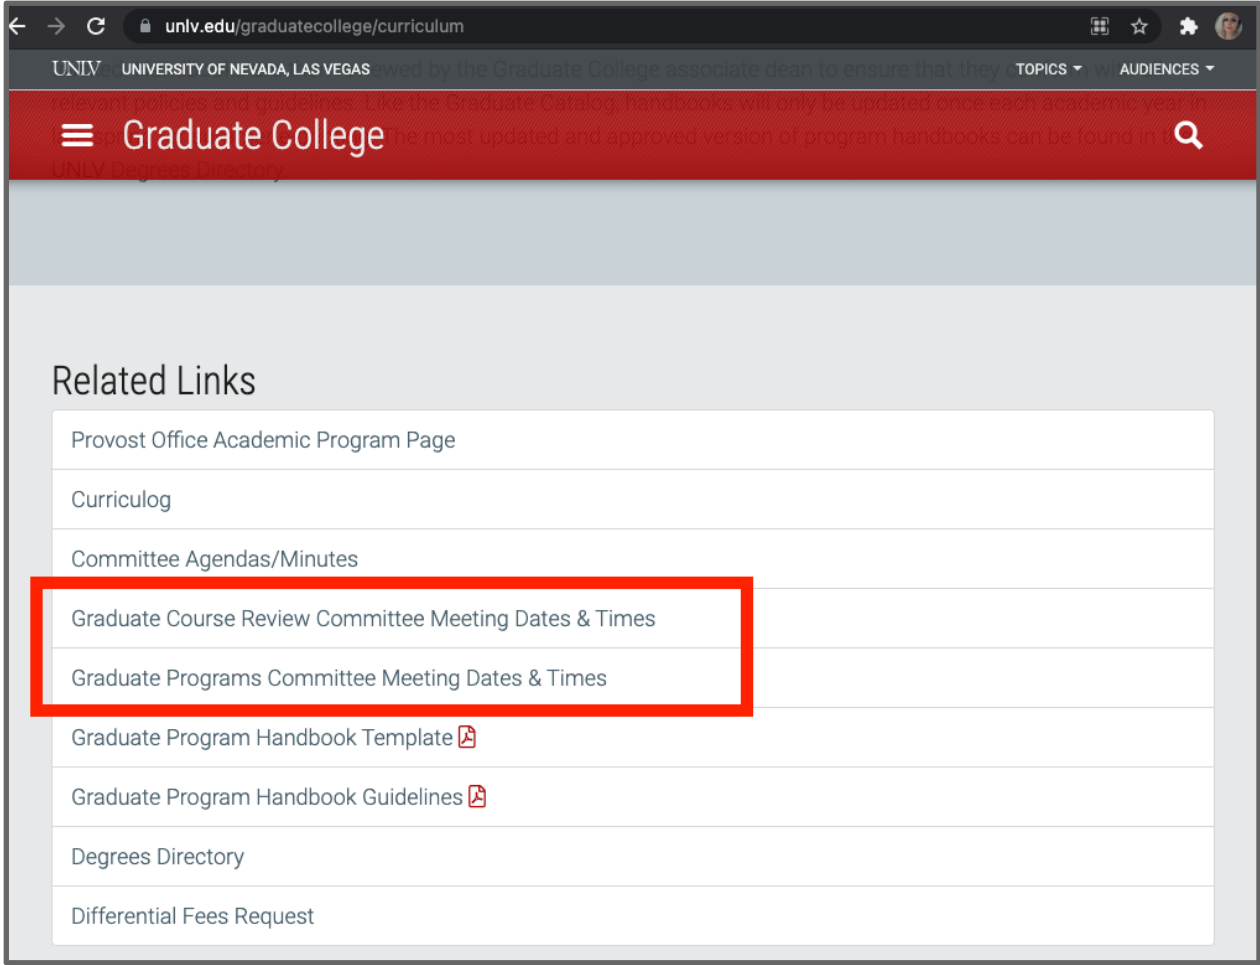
unlv.edu/graduatecollege/curriculum

UNLV UNIVERSITY OF NEVADA, LAS VEGAS

TOPICS AUDIENCES

Graduate College

Related Links

Provost Office Academic Program Page

Curriculog

Committee Agendas/Minutes

Graduate Course Review Committee Meeting Dates & Times

Graduate Programs Committee Meeting Dates & Times

Graduate Program Handbook Template

Graduate Program Handbook Guidelines

Degrees Directory

Differential Fees Request